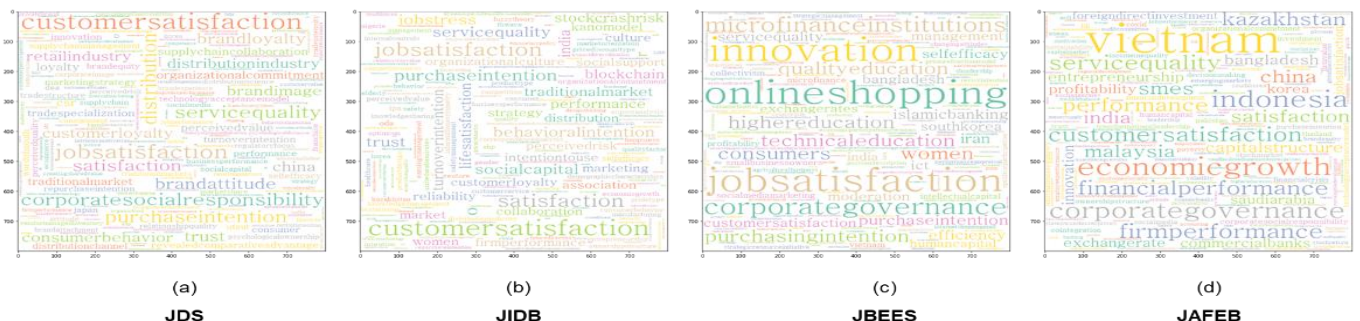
customersatisfaction
brandloyalty
supplychaincollaboration
retailindustry
distributionindustry
organizationalcommitment
distribution
loyalty
brandimage
servicequality
tradespecialization
customerloyalty
perceivedvalue
jobsatisfaction
satisfaction
china
traditionalmarket
brandattitude
corporatesocialresponsibility
purchaseintention
consumerbehavior
trust

jobstress
stockcrashrisk
servicequality
culture
jobsatisfaction
purchaseintention
blockchain
traditionalmarket
performance
behavioralintention
trust
perceivedrisk
socialcapital
marketing
association
satisfaction
reliability
customersatisfaction
firmperformance
women
market

microfinanceinstitutions
innovation
servicequality
management
selfefficacy
qualityeducation
bangladesh
onlineshopping
highereducation
islamicbanking
technicaleducation
women
consumers
iran
jobsatisfaction
corporategovernance
purchaseintention
customersatisfaction
purchasingintention
efficiency

foreigndirectinvestment
kazakhstan
vietnam
servicequality
bangladesh
entrepreneurship
china
smes
profitability
korea
performance
indonesia
india
satisfaction
customersatisfaction
malaysia
capitalstructure
economicgrowth
financialperformance
corporategovernance
saudiarabia
firmperformance
exchangerate
commercialbanks
innovation

0 100 200 300 400 500 600 700

(a)
JDS

(b)
JIDB

(c)
JBEES

(d)
JAFEB